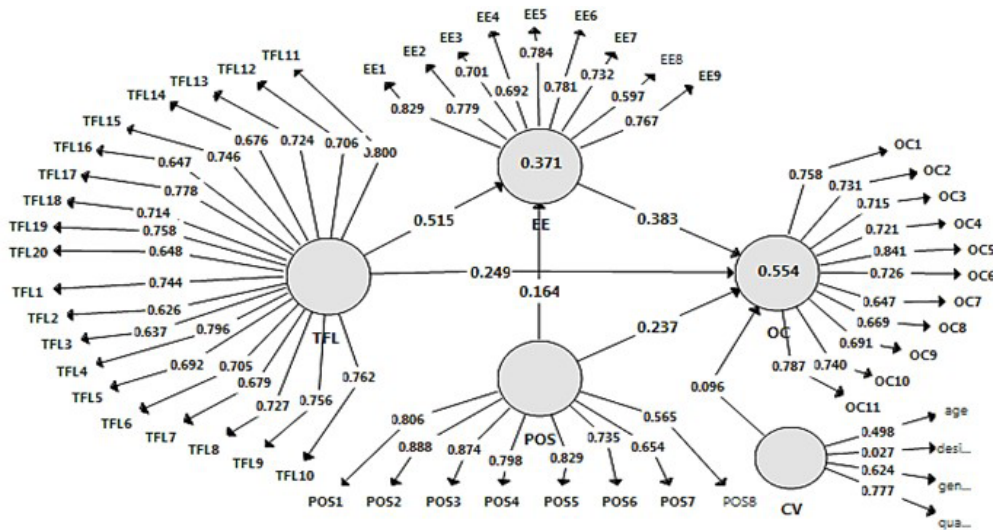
EE1
EE2
EE3
EE4
EE5
EE6
EE7
EE8
EE9
0.829
0.779
0.701
0.692
0.784
0.781
0.732
0.597
0.767
0.371
EE

TFL11
TFL12
TFL13
TFL14
TFL15
TFL16
TFL17
TFL18
TFL19
TFL20
TFL1
TFL2
TFL3
TFL4
TFL5
TFL6
TFL7
TFL8
TFL9
TFL10
0.800
0.706
0.724
0.676
0.746
0.647
0.778
0.714
0.758
0.648
0.744
0.626
0.637
0.796
0.692
0.705
0.679
0.727
0.756
0.762
TFL

0.515
0.383
0.249
0.164
0.237
0.096

OC1
OC2
OC3
OC4
OC5
OC6
OC7
OC8
OC9
OC10
OC11
0.758
0.731
0.715
0.721
0.841
0.726
0.647
0.669
0.691
0.740
0.787
0.554
OC

POS
0.806
0.888
0.874
0.798
0.829
0.735
0.654
0.565
POS1
POS2
POS3
POS4
POS5
POS6
POS7
POS8

CV
0.498
0.027
0.624
0.777
age
desi...
gen...
qua...